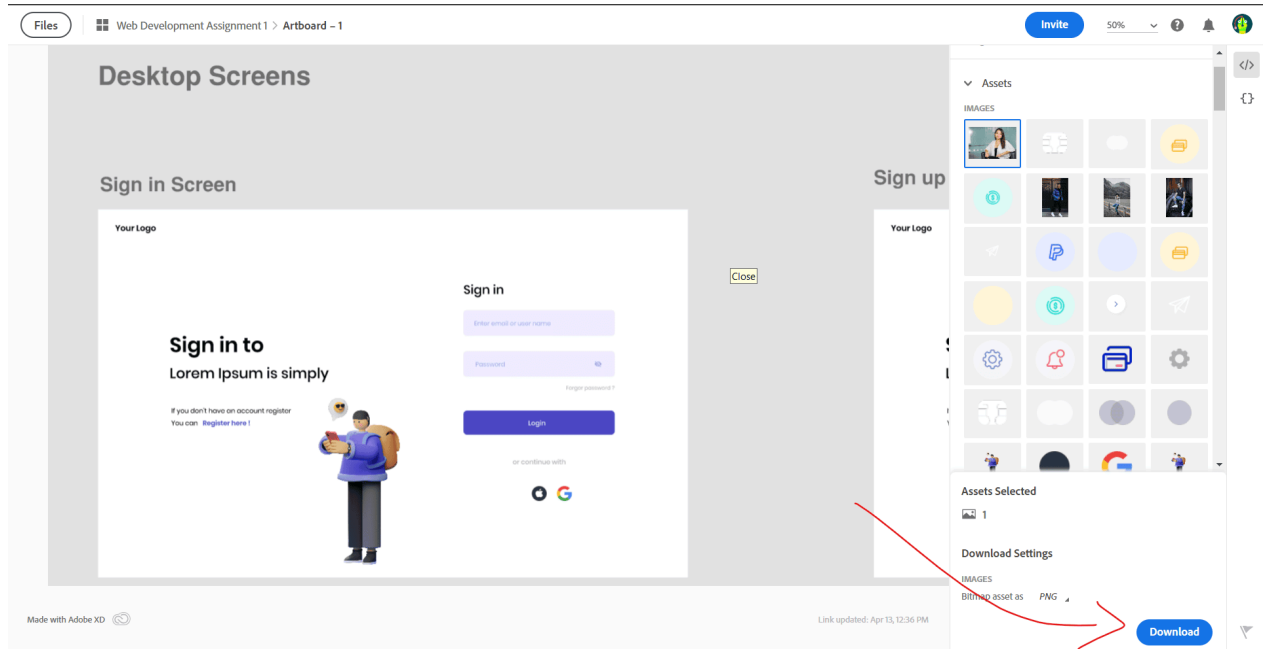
Files

Web Development Assignment 1 > Artboard – 1

Invite

50%

Desktop Screens

Sign in Screen

Sign up

Your Logo

Sign in

Enter email or user name

Password

Forgot password ?

Sign in to

Lorem Ipsum is simply

If you don't have an account register

You can Register here !

Login

or continue with

Your Logo

Close

Assets

IMAGES

Assets Selected

1

Download Settings

IMAGES

Bitmap asset as PNG

Download

Made with Adobe XD

Link updated: Apr 13, 12:36 PM